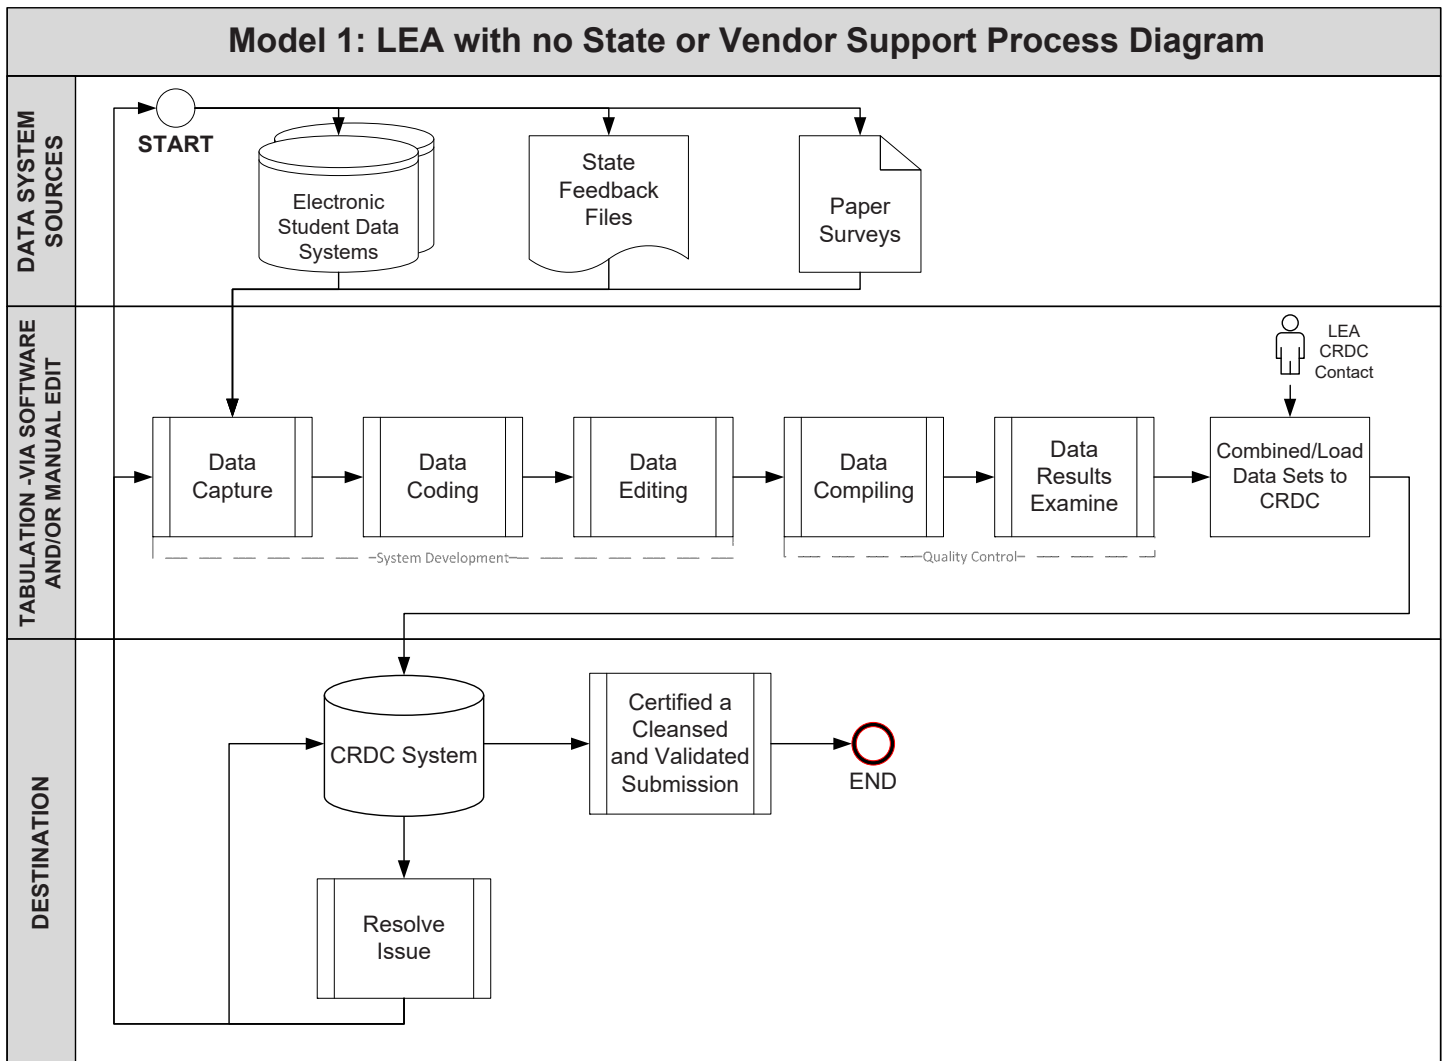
Model 1: LEA with no State or Vendor Support Process Diagram

DATA SYSTEM SOURCES

START

Electronic Student Data Systems

State Feedback Files

Paper Surveys

TABULATION -VIA SOFTWARE AND/OR MANUAL EDIT

LEA CRDC Contact

Data Capture

Data Coding

Data Editing

Data Compiling

Data Results Examine

Combined/Load Data Sets to CRDC

System Development

Quality Control

DESTINATION

CRDC System

Certified a Cleansed and Validated Submission

END

Resolve Issue